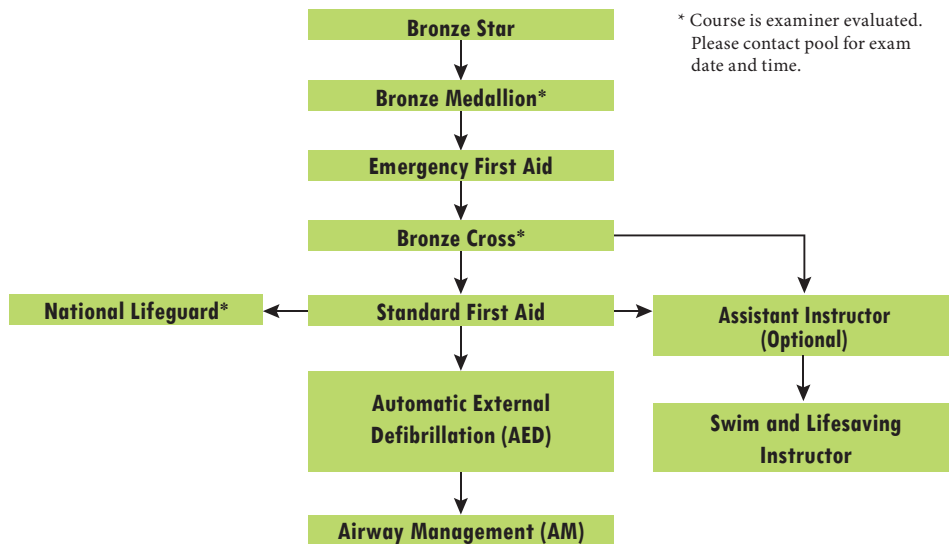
Bronze Star

* Course is examiner evaluated. Please contact pool for exam date and time.

Bronze Medallion*

Emergency First Aid

Bronze Cross*

National Lifeguard*

Standard First Aid

Assistant Instructor (Optional)

Automatic External Defibrillation (AED)

Swim and Lifesaving Instructor

Airway Management (AM)